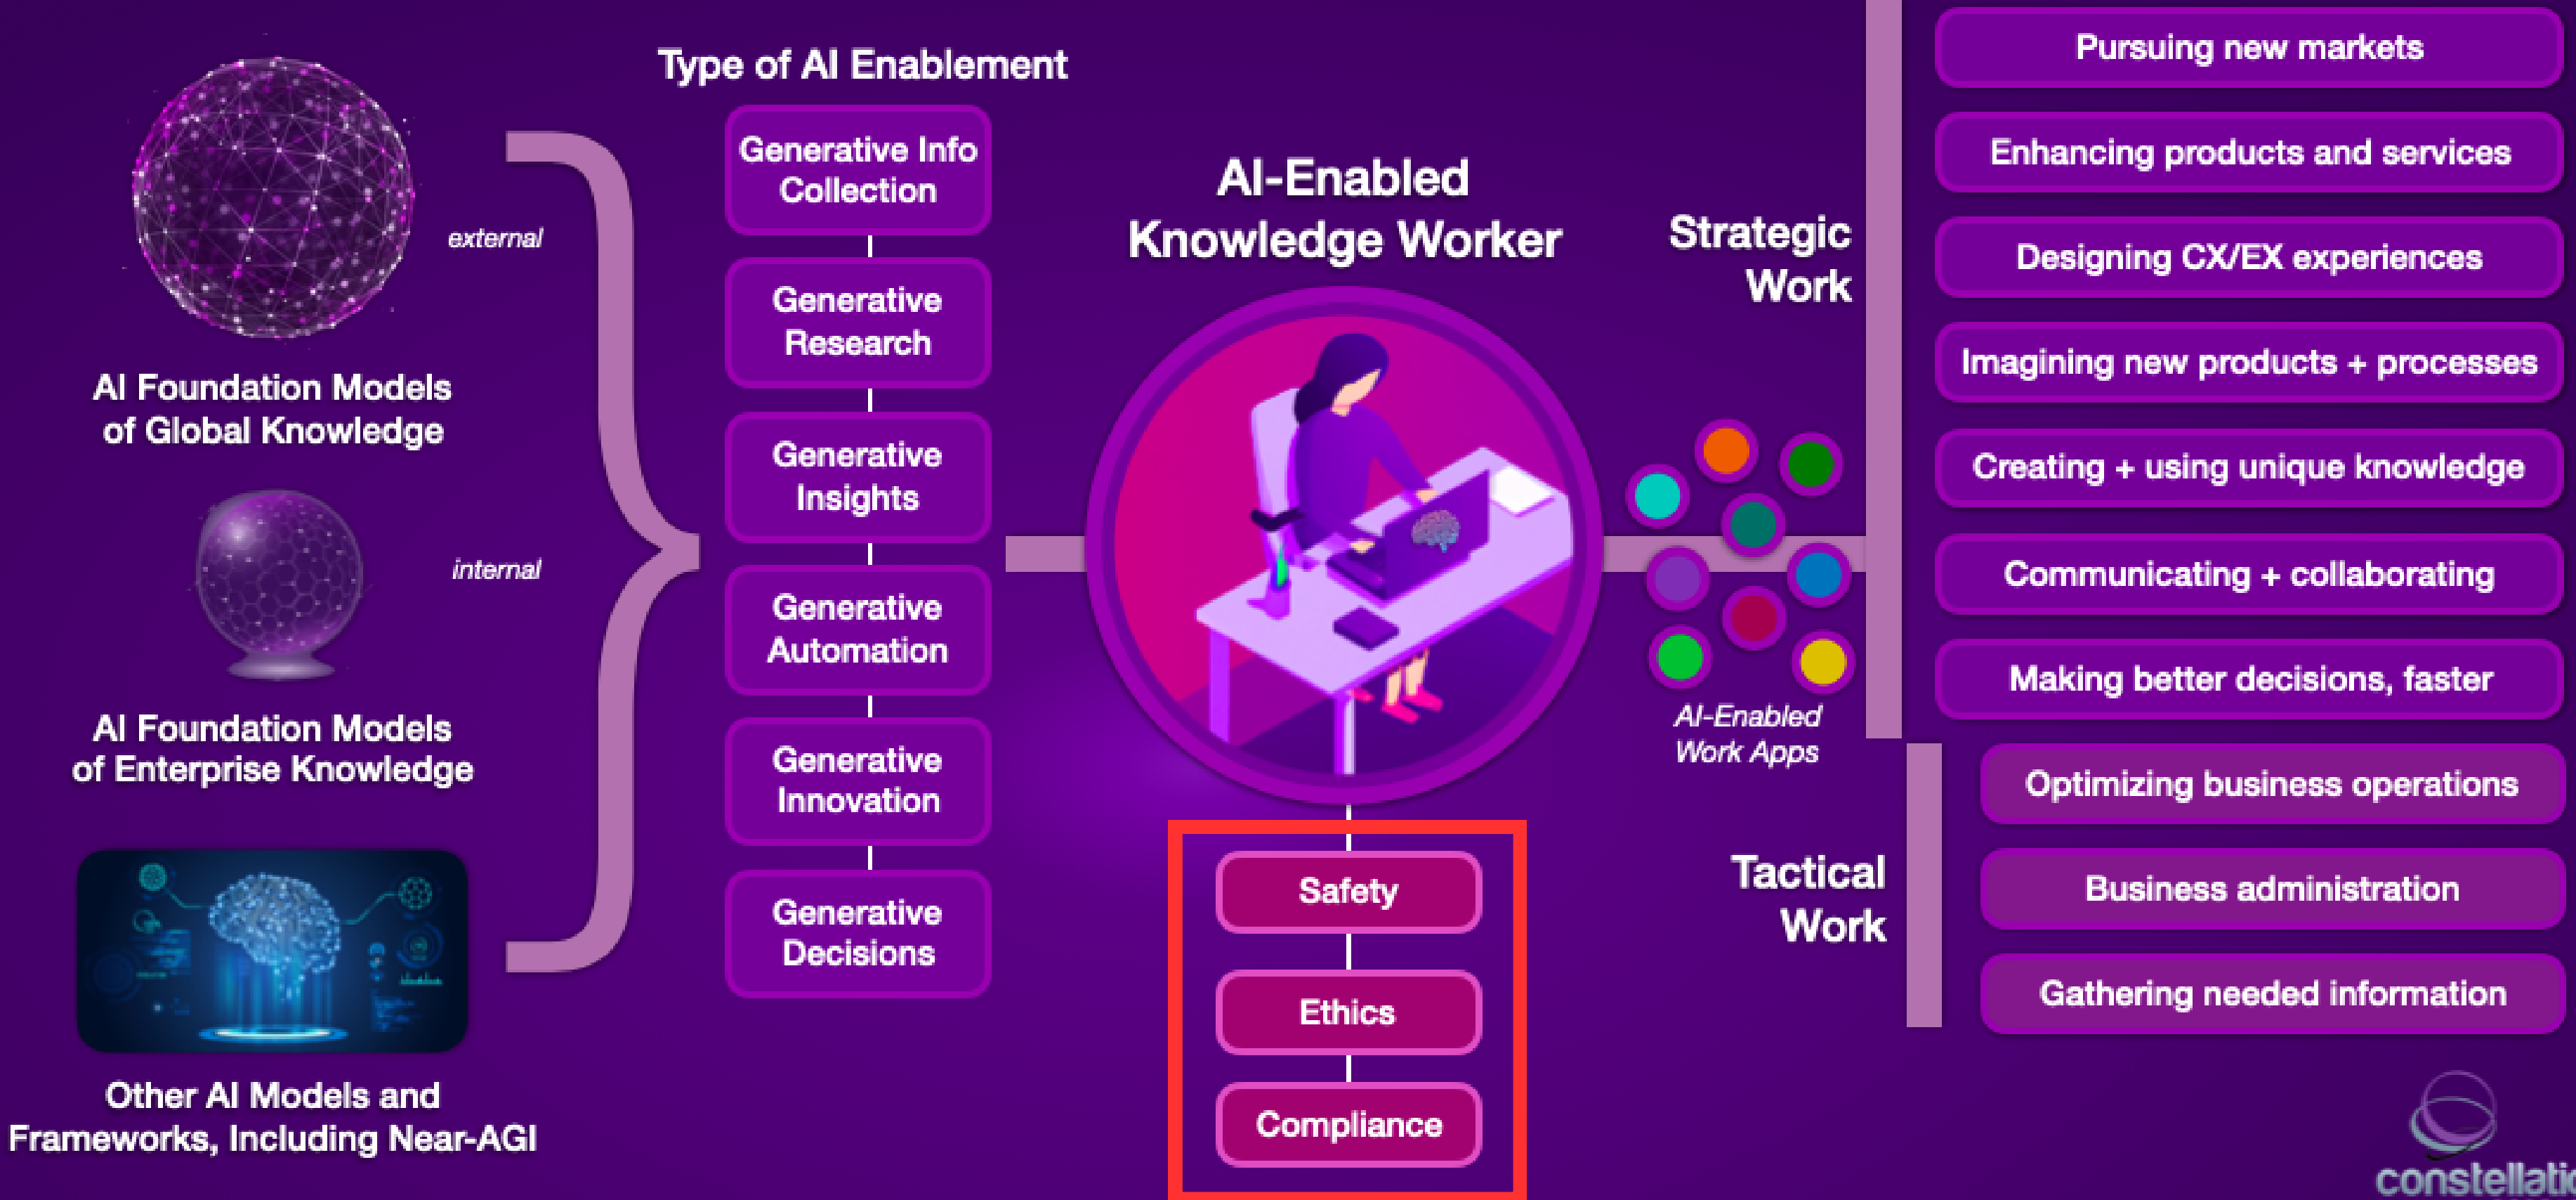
AI Foundation Models of Global Knowledge

external

AI Foundation Models of Enterprise Knowledge

internal

Other AI Models and Frameworks, Including Near-AGI

Type of AI Enablement

Generative Info Collection

Generative Research

Generative Insights

Generative Automation

Generative Innovation

Generative Decisions

AI-Enabled Knowledge Worker

Safety

Ethics

Compliance

AI-Enabled Work Apps

Strategic Work

Pursuing new markets

Enhancing products and services

Designing CX/EX experiences

Imagining new products + processes

Creating + using unique knowledge

Communicating + collaborating

Making better decisions, faster

Tactical Work

Optimizing business operations

Business administration

Gathering needed information

constellati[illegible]